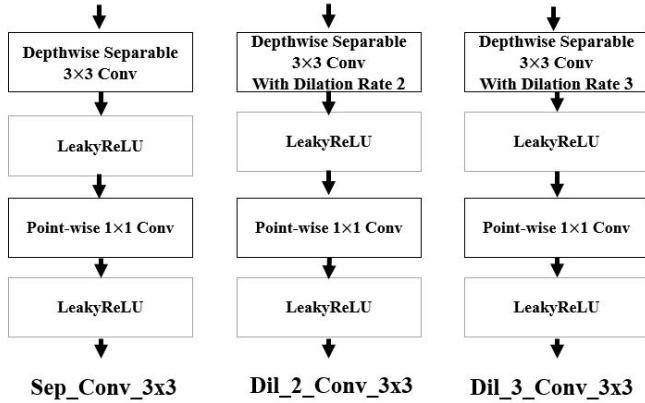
Depthwise Separable $3\times3$ Conv

LeakyReLU

Point-wise $1\times1$ Conv

LeakyReLU

Sep_Conv_3x3

Depthwise Separable $3\times3$ Conv With Dilation Rate 2

LeakyReLU

Point-wise $1\times1$ Conv

LeakyReLU

Dil_2_Conv_3x3

Depthwise Separable $3\times3$ Conv With Dilation Rate 3

LeakyReLU

Point-wise $1\times1$ Conv

LeakyReLU

Dil_3_Conv_3x3